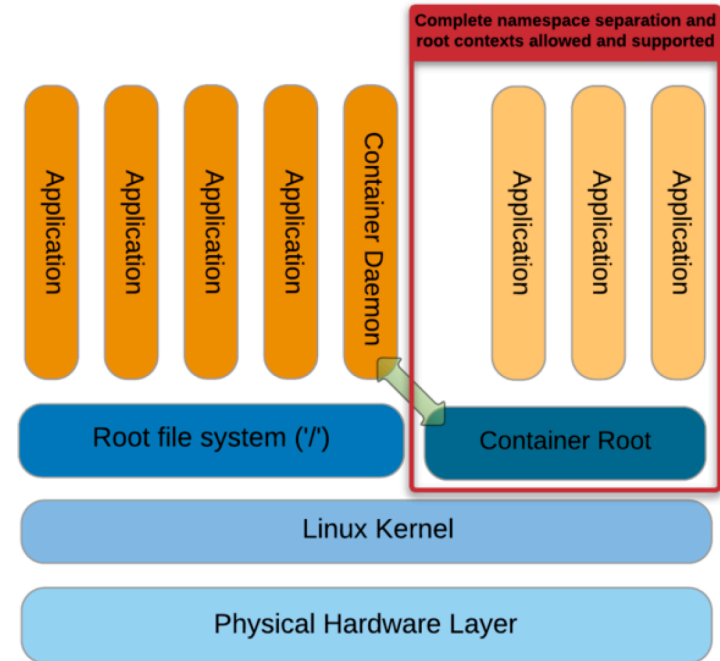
Complete namespace separation and root contexts allowed and supported

Application

Application

Application

Application

Container Daemon

Application

Application

Application

Root file system ('/')

Container Root

Linux Kernel

Physical Hardware Layer